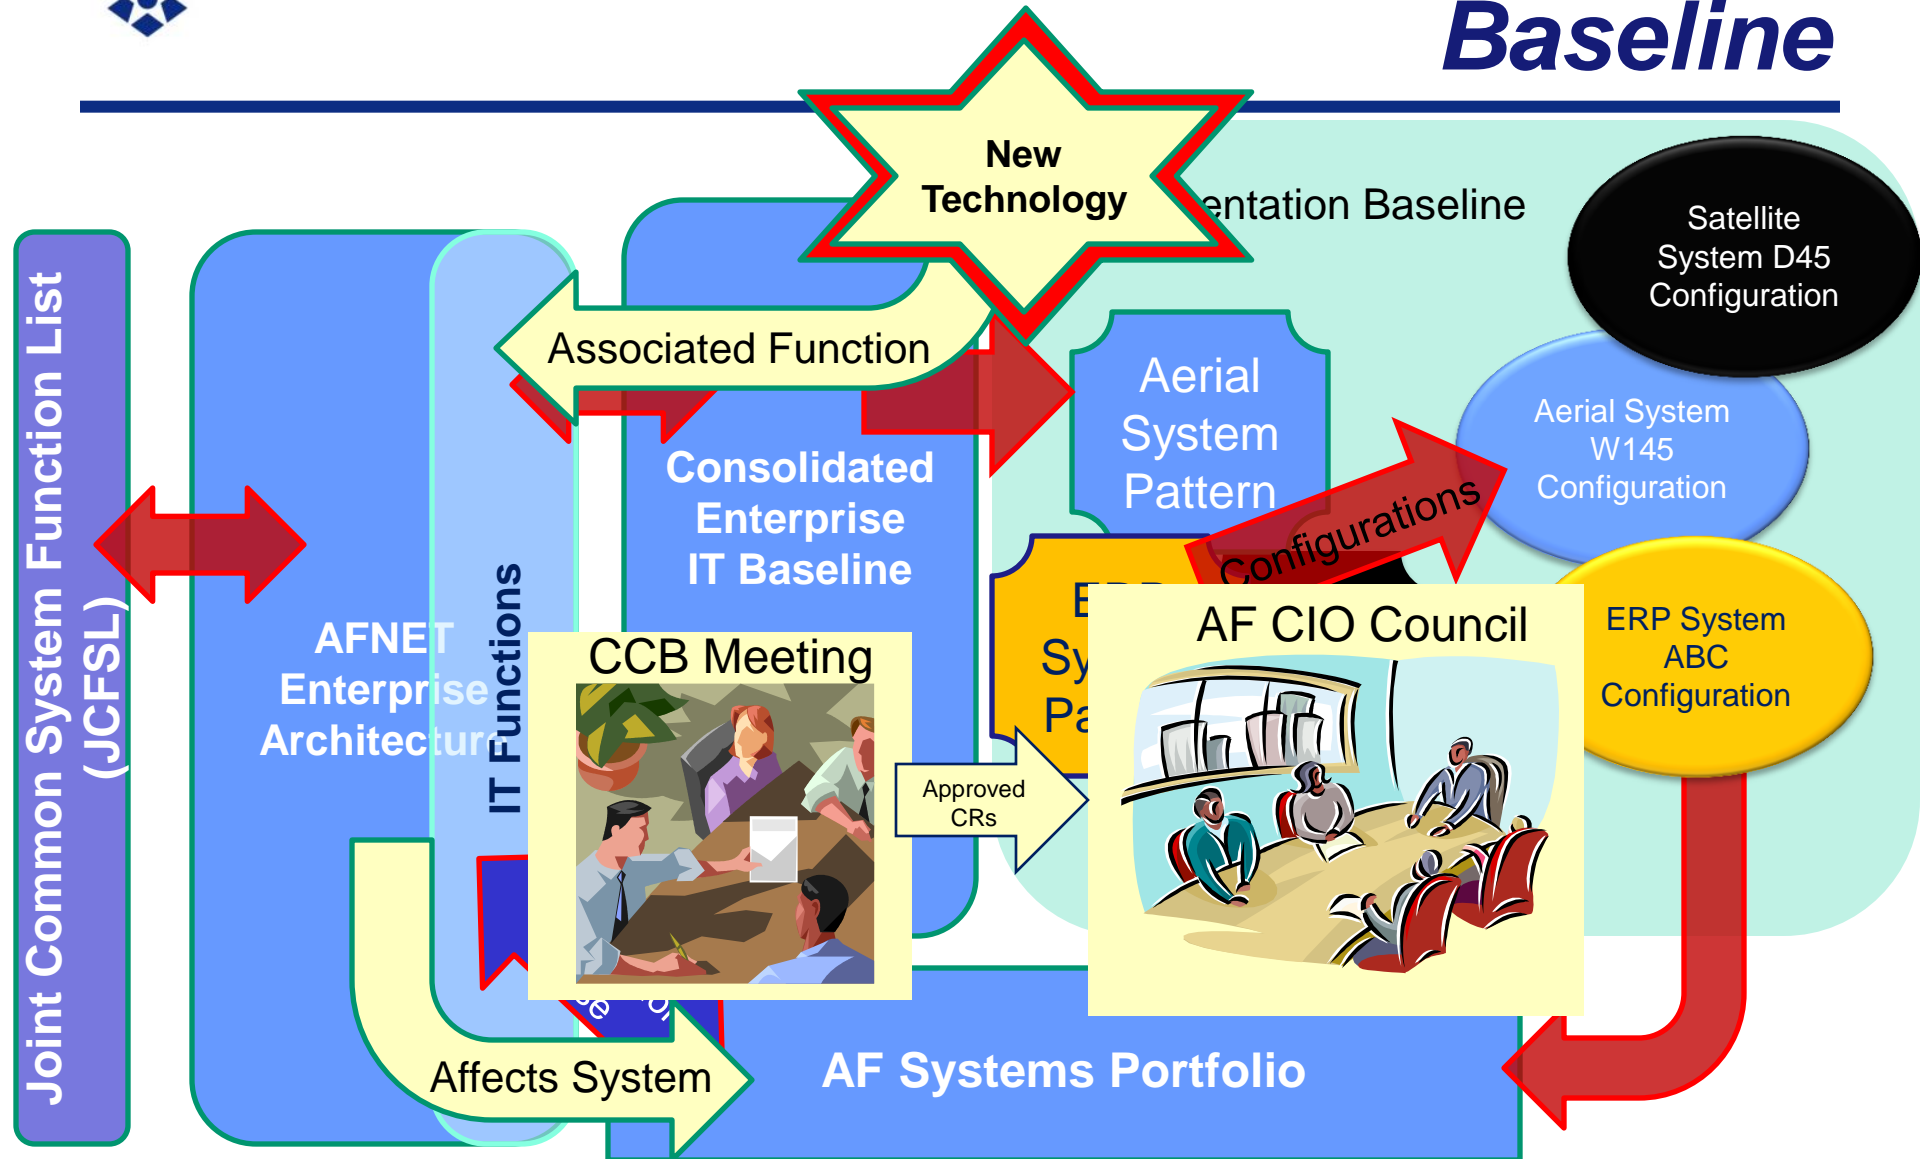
Baseline

New Technology

entation Baseline

Satellite System D45 Configuration

Joint Common System Function List (JCFSL)

AFNET Enterprise Architecture

IT Functions

Associated Function

Consolidated Enterprise IT Baseline

Aerial System Pattern

Aerial System W145 Configuration

Configurations

E

Sy

Pa

AF CIO Council

ERP System ABC Configuration

CCB Meeting

Approved CRs

Affects System

AF Systems Portfolio